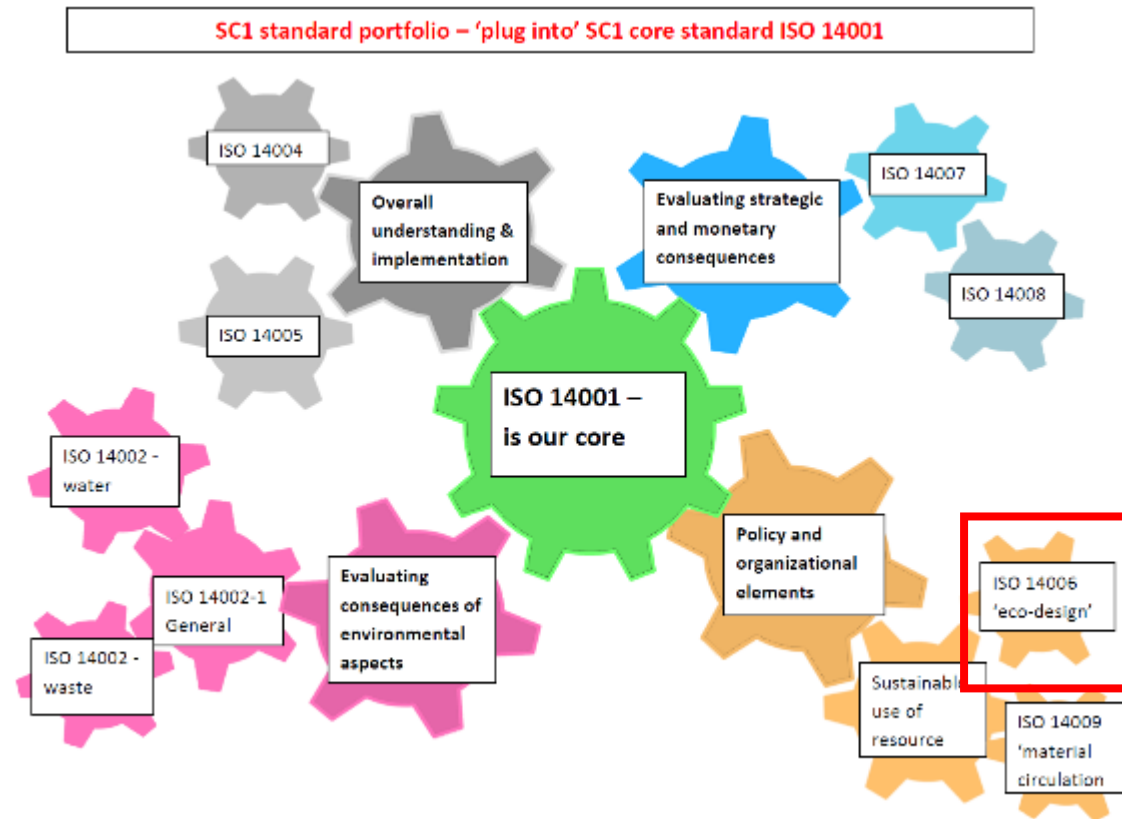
SC1 standard portfolio – 'plug into' SC1 core standard ISO 14001

ISO 14004

Overall understanding & implementation

Evaluating strategic and monetary consequences

ISO 14007

ISO 14008

ISO 14005

ISO 14001 – is our core

ISO 14002 - water

ISO 14002-1 General

Evaluating consequences of environmental aspects

ISO 14002 - waste

Policy and organizational elements

ISO 14006 'eco-design'

Sustainabl use of resource

ISO 14009 'material circulation